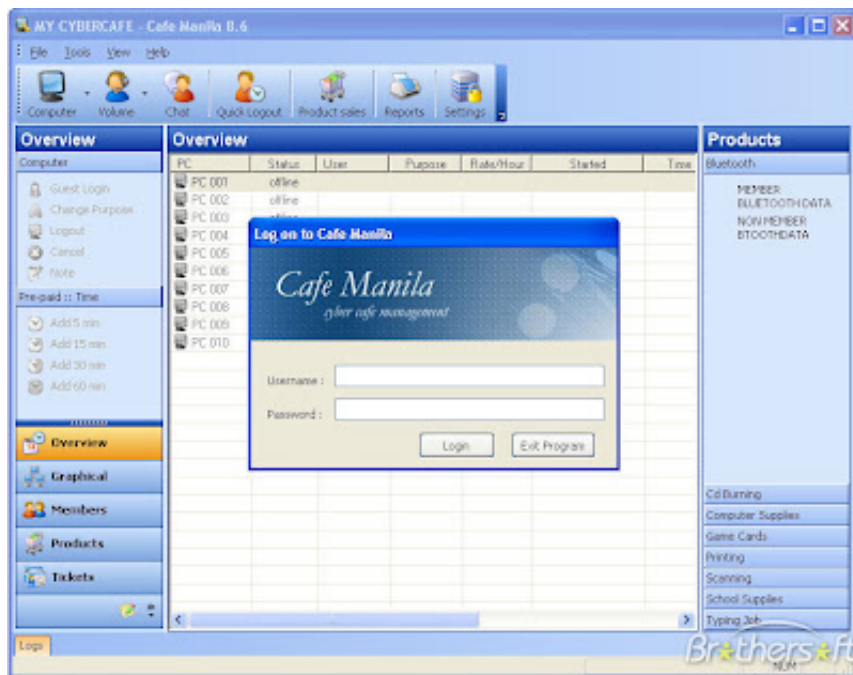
MY CYBERCAFE - Cafe Manila 8.6

File Tools View Help

Computer Volume Chat Quick Logout Product sales Reports Settings

Overview

Computer

Guest Login
Change Purpose
Logout
Cancel
Note

Pre-paid :: Time

Add 5 min
Add 15 min
Add 30 min
Add 60 min

Overview
Graphical
Members
Products
Tickets

Overview

| PC | Status | User | Purpose | Rate/Hour | Started | Time |
|---|---|---|---|---|---|---|
| PC 001 | offline | | | | | |
| PC 002 | offline | | | | | |
| PC 003 | offline | | | | | |
| PC 004 | | | | | | |
| PC 005 | | | | | | |
| PC 006 | | | | | | |
| PC 007 | | | | | | |
| PC 008 | | | | | | |
| PC 009 | | | | | | |
| PC 010 | | | | | | |

Log on to Cafe Manila

Cafe Manila
cyber cafe management

Username :
Password :

Login Exit Program

Products

Bluetooth

MEMBER BLUETOOTH DATA
NON MEMBER BTOOTHDATA

Cd Burning
Computer Supplies
Game Cards
Printing
Scanning
School Supplies
Typing Job

Logs

Brothersoft
NUM